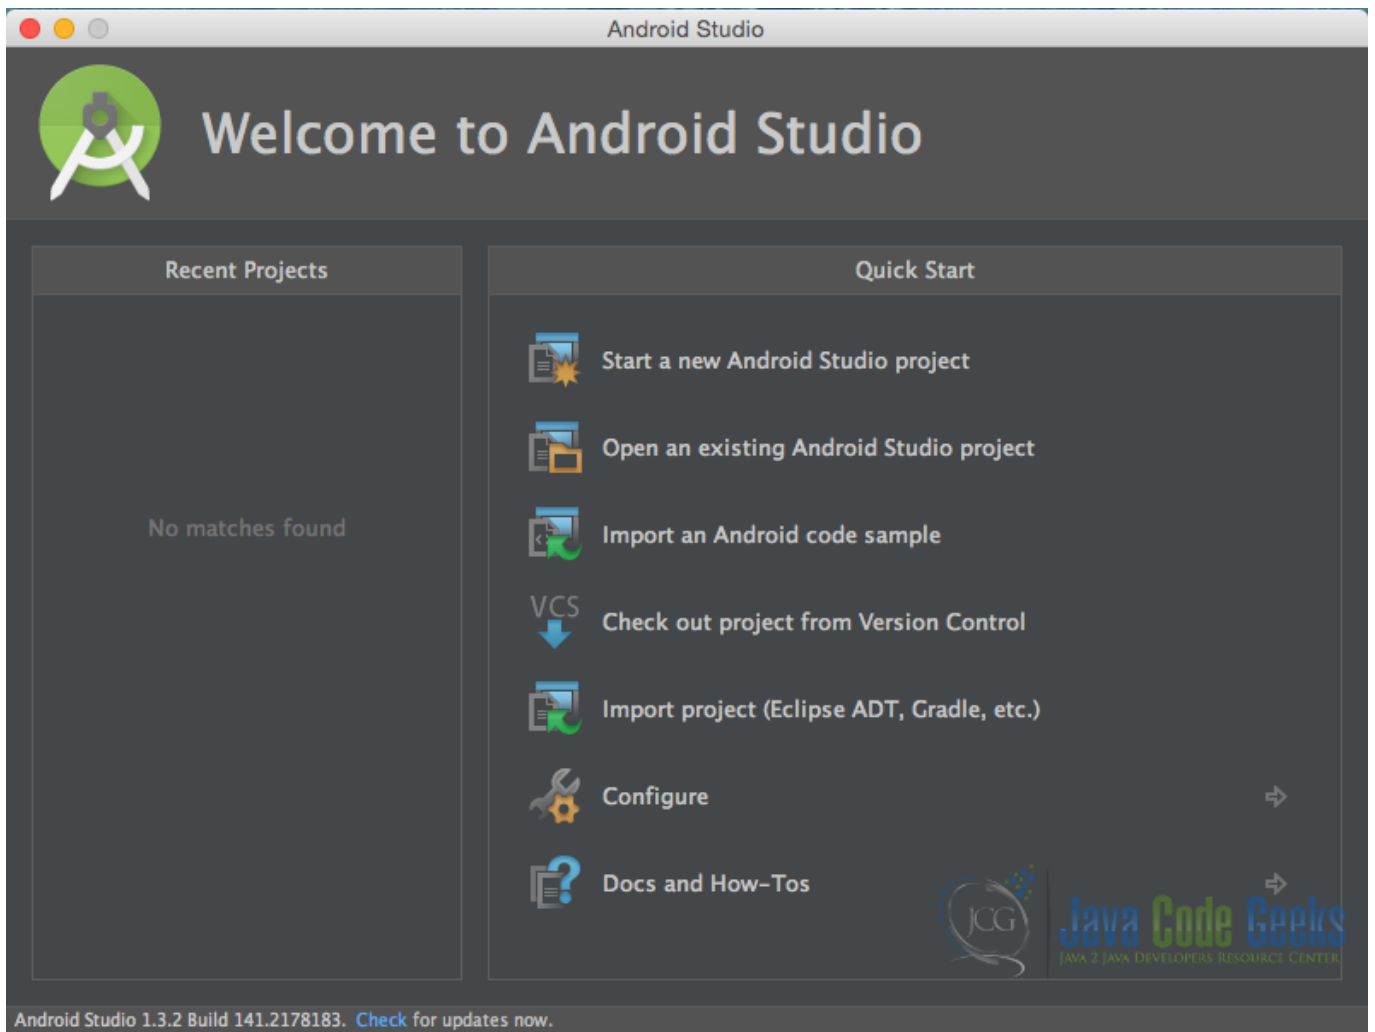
Android Studio

Welcome to Android Studio

Recent Projects

No matches found

Quick Start

Start a new Android Studio project

Open an existing Android Studio project

Import an Android code sample

VCS

Check out project from Version Control

Import project (Eclipse ADT, Gradle, etc.)

Configure

Docs and How-Tos

JCG

Java Code Geeks

JAVA 2 JAVA DEVELOPERS RESOURCE CENTER

Android Studio 1.3.2 Build 141.2178183. Check for updates now.